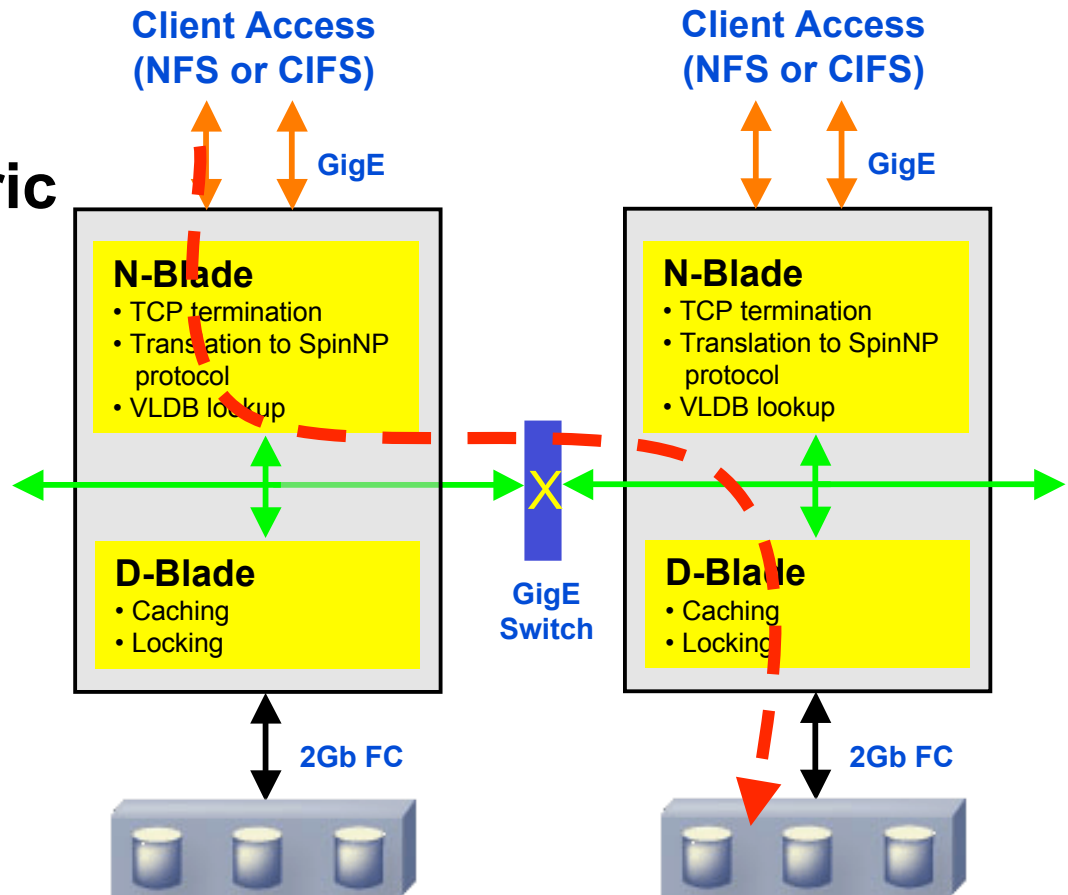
ric

Client Access (NFS or CIFS)

GigE

N-Blade
• TCP termination
• Translation to SpinNP protocol
• VLDB lookup

D-Blade
• Caching
• Locking

2Gb FC

X

GigE Switch

Client Access (NFS or CIFS)

GigE

N-Blade
• TCP termination
• Translation to SpinNP protocol
• VLDB lookup

D-Blade
• Caching
• Locking

2Gb FC